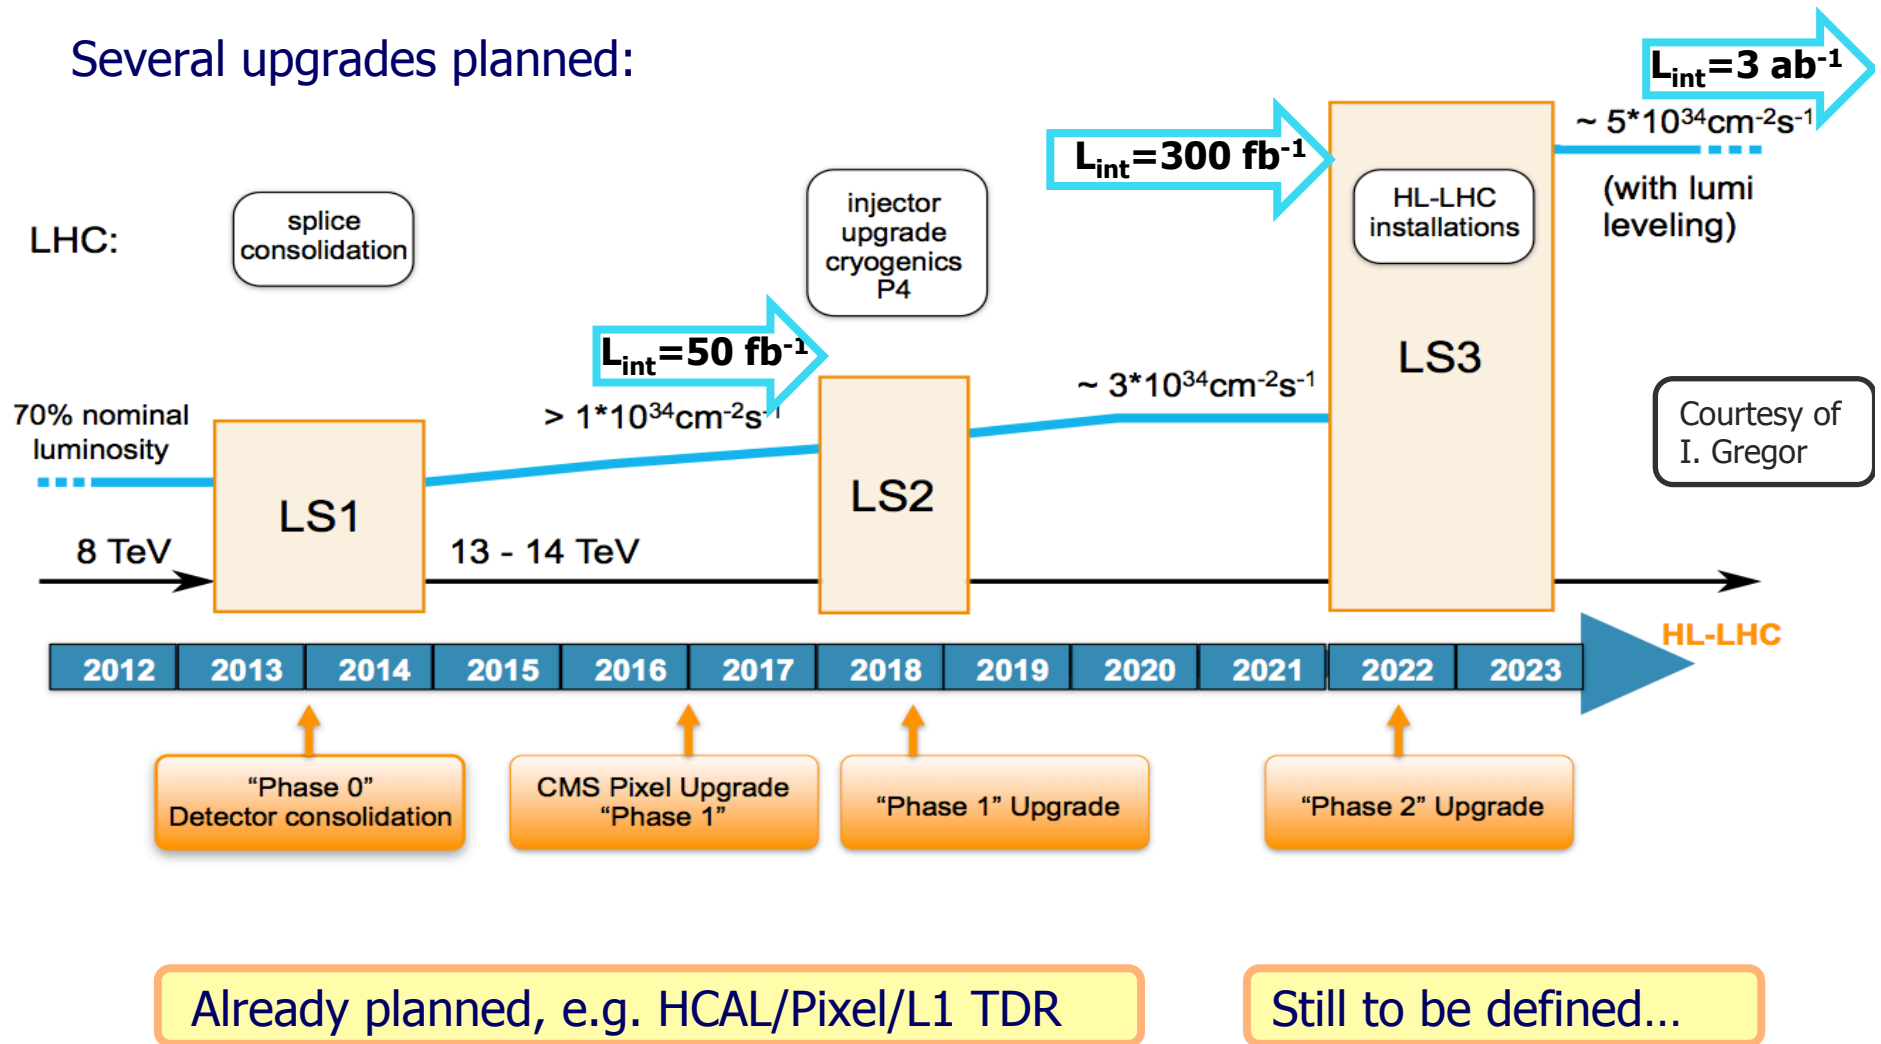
Several upgrades planned:

$L_{int}$=3 ab$^{-1}$

~ 5*10$^{34}$cm$^{-2}$s$^{-1}$

(with lumi leveling)

$L_{int}$=300 fb$^{-1}$

HL-LHC installations

LS3

injector upgrade cryogenics P4

LHC:

splice consolidation

$L_{int}$=50 fb$^{-1}$

~ 3*10$^{34}$cm$^{-2}$s$^{-1}$

> 1*10$^{34}$cm$^{-2}$s$^{-1}$

70% nominal luminosity

LS1

LS2

Courtesy of I. Gregor

8 TeV

13 - 14 TeV

HL-LHC

| 2012 | 2013 | 2014 | 2015 | 2016 | 2017 | 2018 | 2019 | 2020 | 2021 | 2022 | 2023 |
|---|---|---|---|---|---|---|---|---|---|---|---|

“Phase 0” Detector consolidation

CMS Pixel Upgrade “Phase 1”

“Phase 1” Upgrade

“Phase 2” Upgrade

Already planned, e.g. HCAL/Pixel/L1 TDR

Still to be defined…